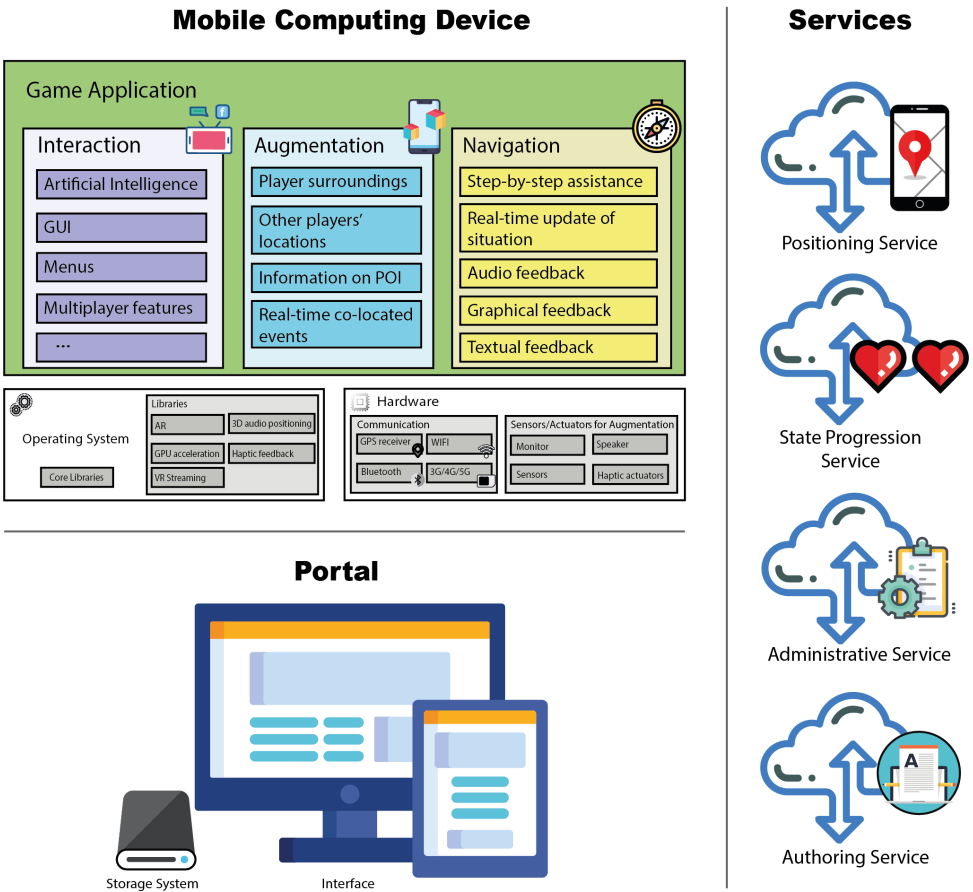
Mobile Computing Device

Game Application

Interaction
Artificial Intelligence
GUI
Menus
Multiplayer features
...

Augmentation
Player surroundings
Other players' locations
Information on POI
Real-time co-located events

Navigation
Step-by-step assistance
Real-time update of situation
Audio feedback
Graphical feedback
Textual feedback

Operating System
Core Libraries
Libraries
AR
3D audio positioning
GPU acceleration
Haptic feedback
VR Streaming

Hardware
Communication
GPS receiver
WIFI
Bluetooth
3G/4G/5G
Sensors/Actuators for Augmentation
Monitor
Speaker
Sensors
Haptic actuators

Portal
Storage System
Interface

Services
Positioning Service
State Progression Service
Administrative Service
Authoring Service